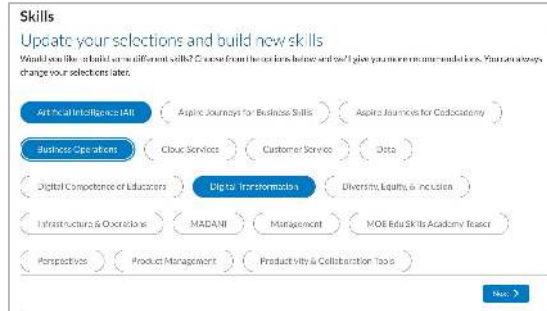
Skills

Update your selections and build new skills

Would you like to build some different skills? Choose from the options below and we'll give you more recommendations. You can always change your selections later.

Artificial Intelligence (AI)
Aspire Journeys for Business Skills
Aspire Journeys for Codecademy
Business Operations
Cloud Services
Customer Service
Data
Digital Competence of Educators
Digital Transformation
Diversity, Equity, & Inclusion
Infrastructure & Operations
MADANI
Management
MOE Edu Skills Academy Teaser
Perspectives
Product Management
Productivity & Collaboration Tools

Next >